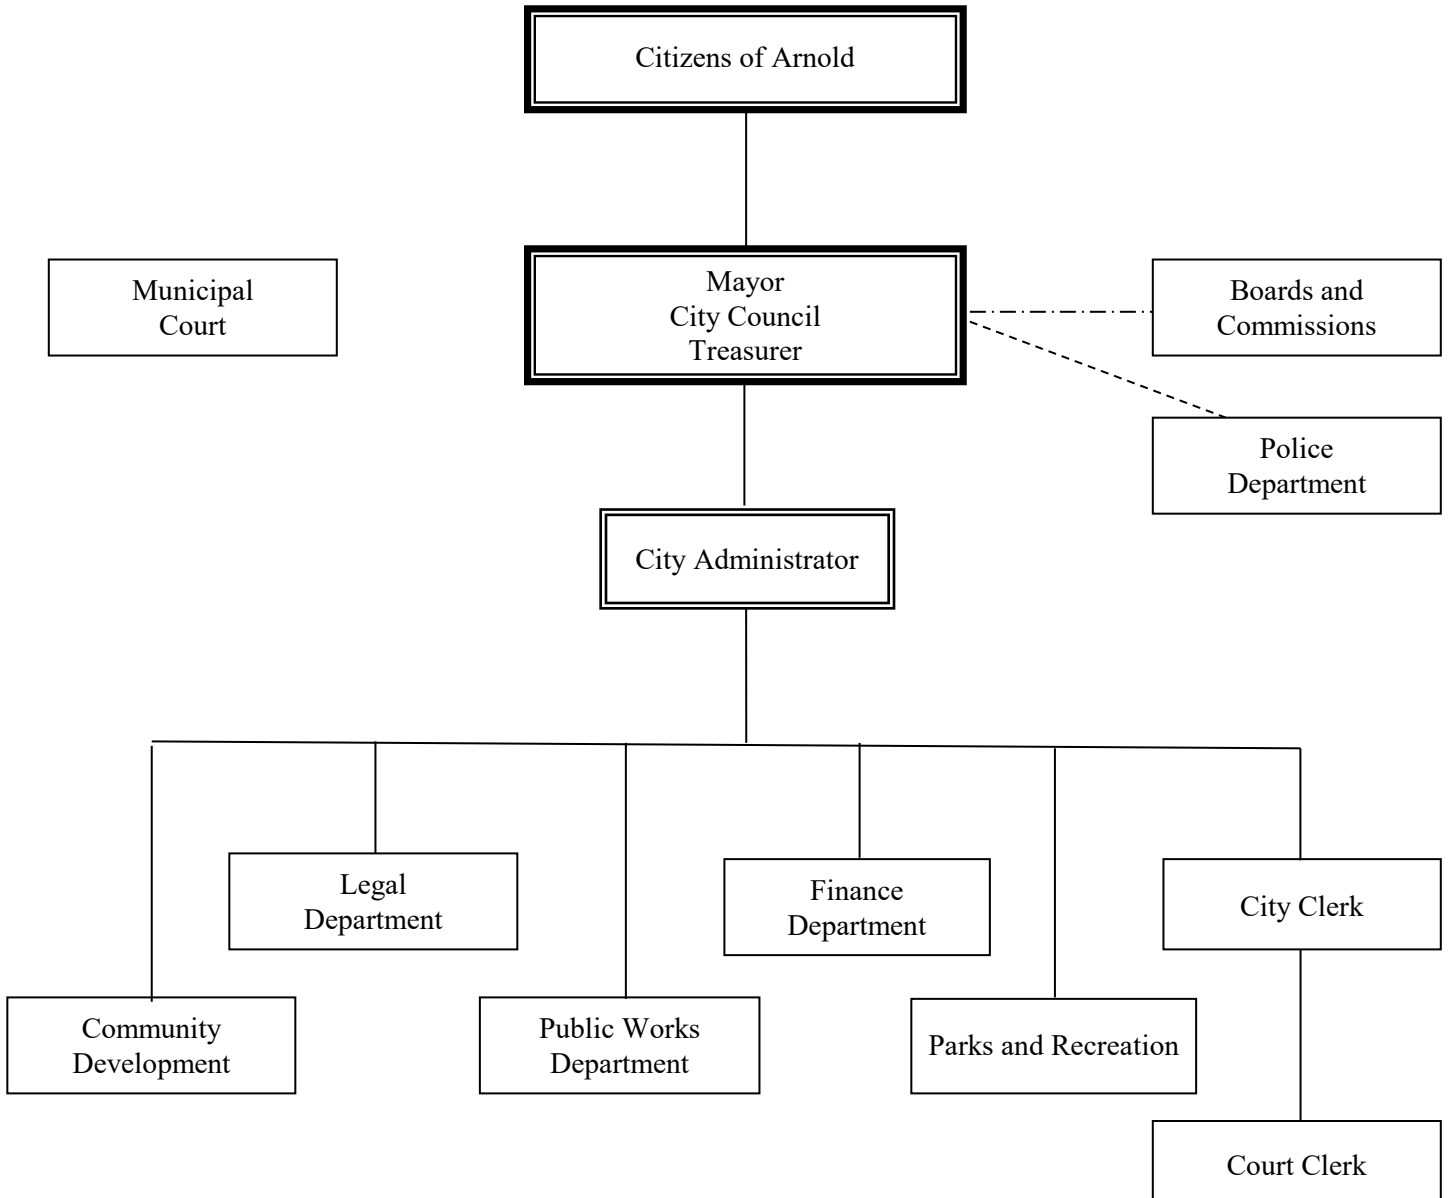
Citizens of Arnold

Municipal Court

Mayor
City Council
Treasurer

Boards and Commissions

Police Department

City Administrator

Legal Department

Finance Department

City Clerk

Community Development

Public Works Department

Parks and Recreation

Court Clerk